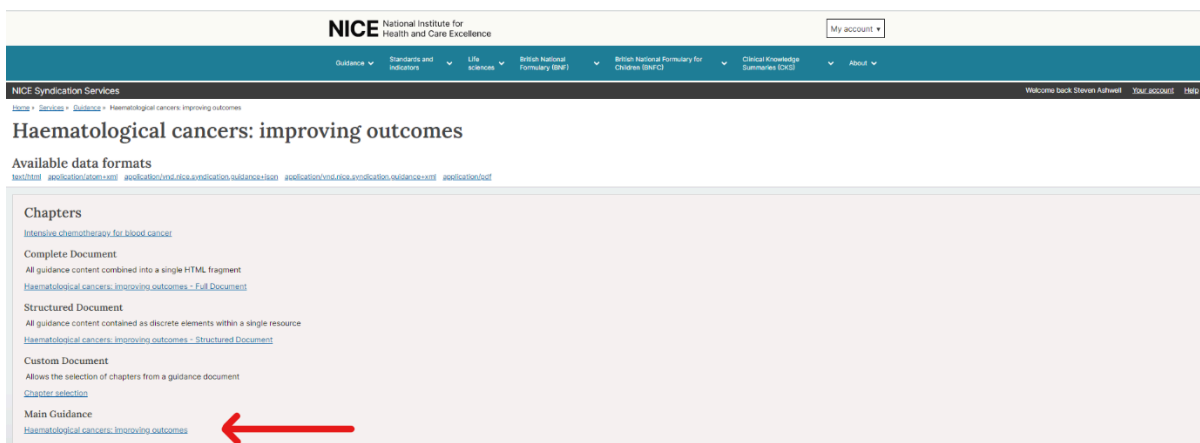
NICE National Institute for Health and Care Excellence

My account ▾

Guidance ⌄ Standards and indicators ⌄ Life sciences ⌄ British National Formulary (BNF) ⌄ British National Formulary for Children (BNFC) ⌄ Clinical Knowledge Summaries (CKS) ⌄ About ⌄

NICE Syndication Services

Welcome back Steven Ashwell Your account Help

Home » Services » Guidance » Haematological cancers: improving outcomes

Haematological cancers: improving outcomes

Available data formats

text/html application/atom+xml application/vnd.nice.syndication.guidance+json application/vnd.nice.syndication.guidance+xml application/pdf

Chapters

Intensive chemotherapy for blood cancer

Complete Document

All guidance content combined into a single HTML fragment

Haematological cancers: improving outcomes - Full Document

Structured Document

All guidance content contained as discrete elements within a single resource

Haematological cancers: improving outcomes - Structured Document

Custom Document

Allows the selection of chapters from a guidance document

Chapter selection

Main Guidance

Haematological cancers: improving outcomes